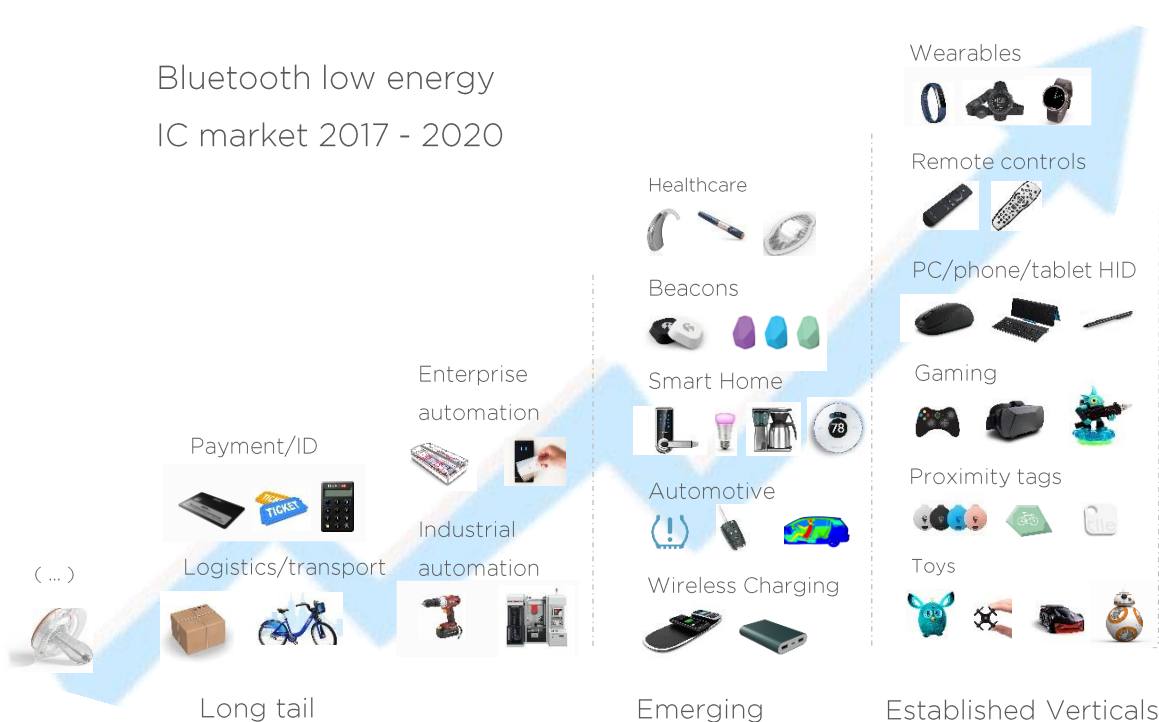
Bluetooth low energy
IC market 2017 - 2020

( ... )

Payment/ID

TICKET

Logistics/transport

Enterprise automation

Industrial automation

Healthcare

Beacons

Smart Home

78

Automotive

Wireless Charging

Wearables

Remote controls

PC/phone/tablet HID

Gaming

Proximity tags

Toys

Long tail

Emerging

Established Verticals